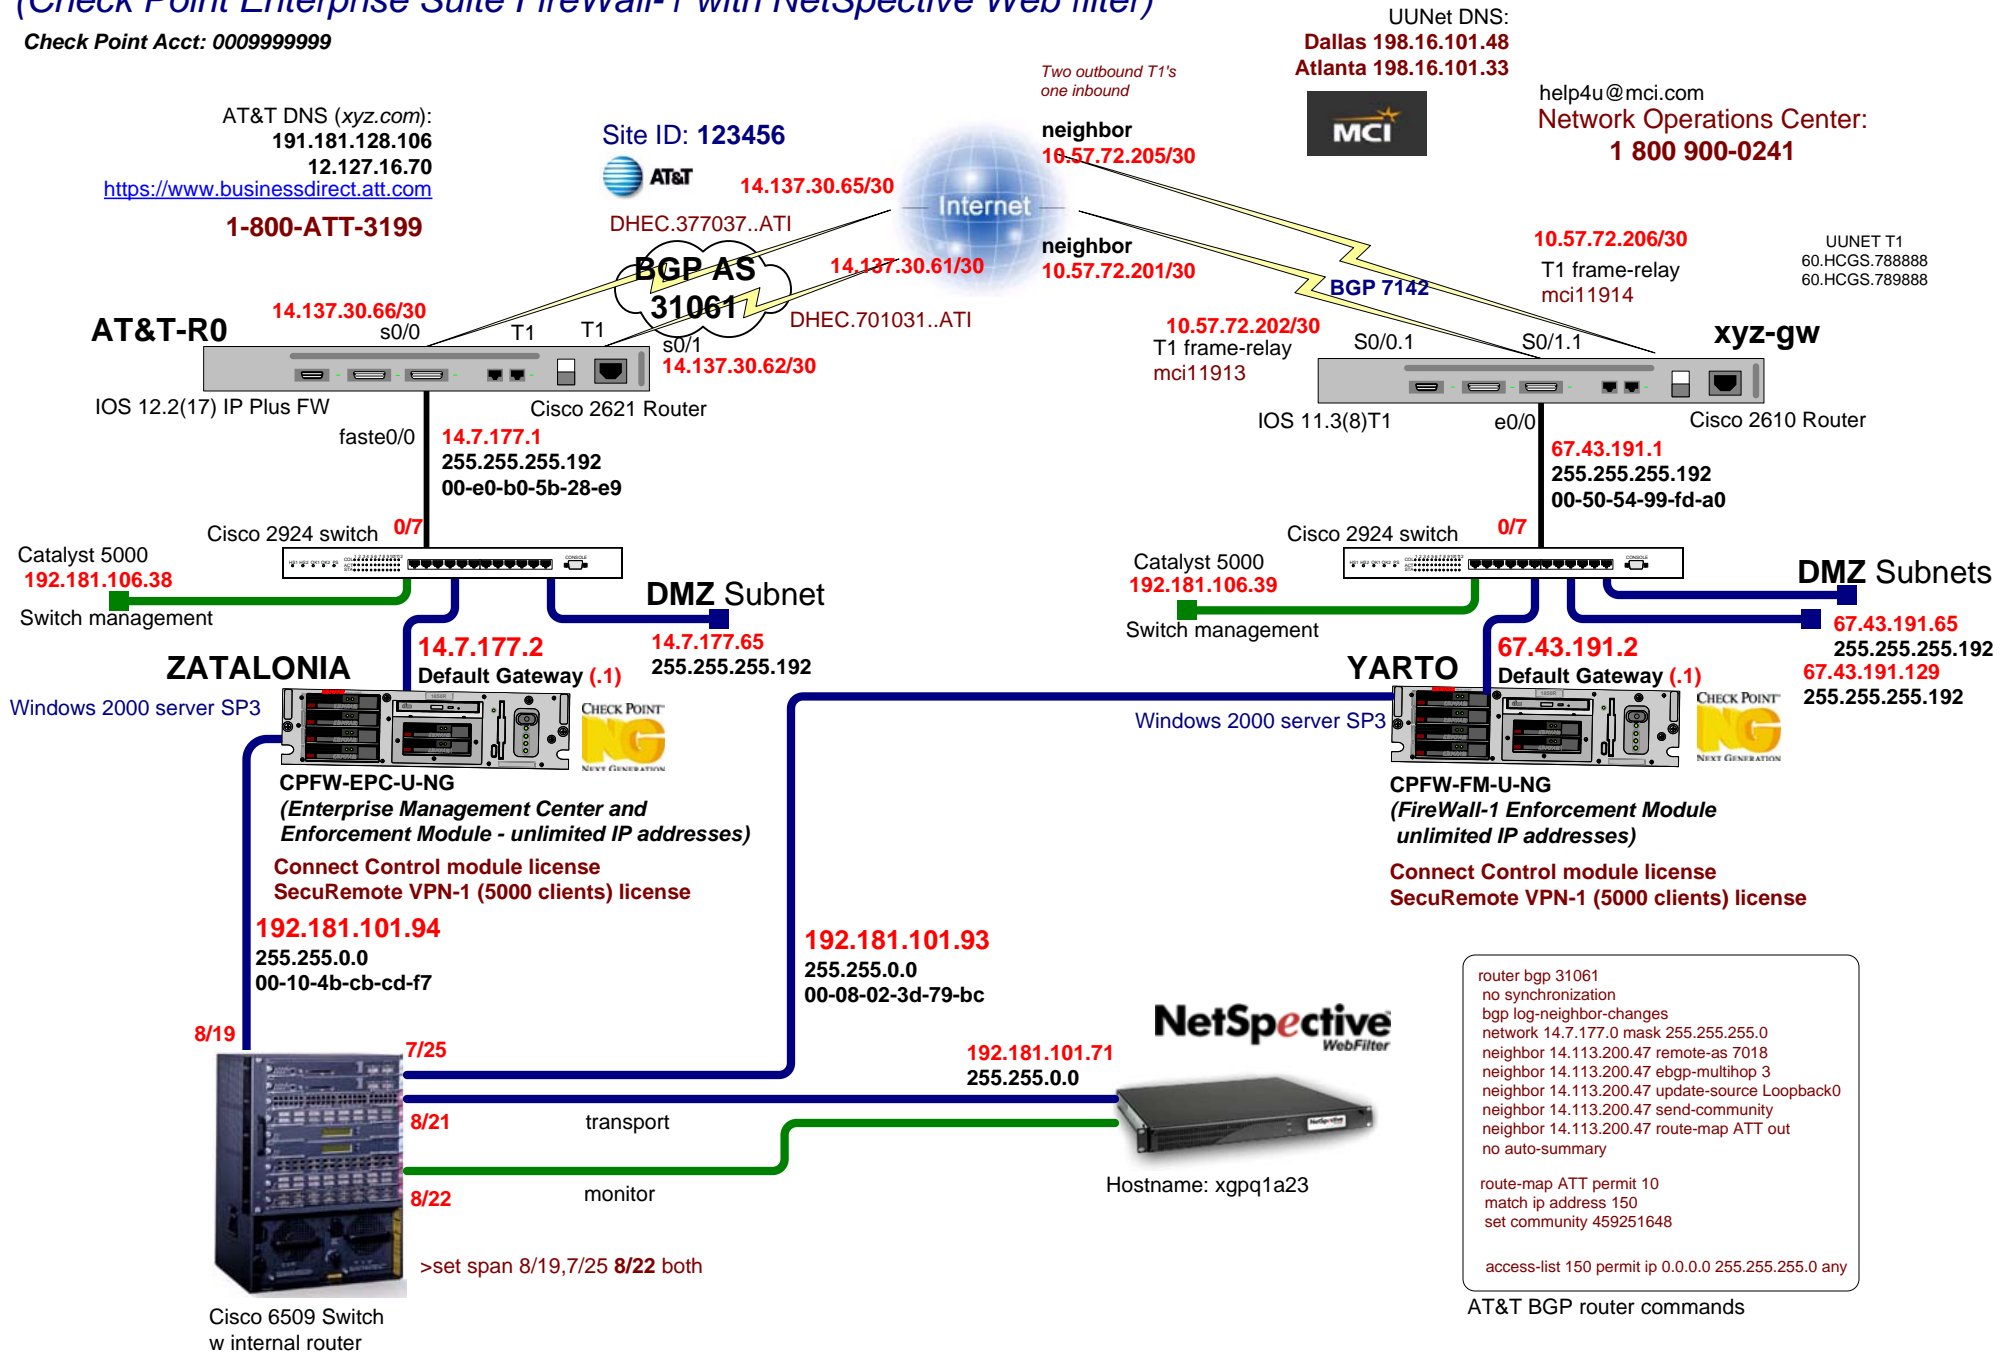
(Check Point Enterprise Suite FireWall-1 with NetSpective Web filter)
Check Point Acct: 0009999999

UUNet DNS:
Dallas 198.16.101.48
Atlanta 198.16.101.33

Two outbound T1's one inbound

MCI

help4u@mci.com
Network Operations Center:
1 800 900-0241

AT&T DNS (xyz.com):
191.181.128.106
12.127.16.70
https://www.businessdirect.att.com
1-800-ATT-3199

Site ID: 123456
AT&T
14.137.30.65/30
DHEC.377037..ATI

Internet

neighbor
10.57.72.205/30

neighbor
10.57.72.201/30

BGP AS 31061
14.137.30.61/30
DHEC.701031..ATI

BGP 7142

10.57.72.206/30
T1 frame-relay
mci11914

UUNET T1
60.HCGS.788888
60.HCGS.789888

AT&T-R0
14.137.30.66/30
s0/0
T1
T1
s0/1
14.137.30.62/30
IOS 12.2(17) IP Plus FW
Cisco 2621 Router
faste0/0
14.7.177.1
255.255.255.192
00-e0-b0-5b-28-e9

10.57.72.202/30
T1 frame-relay
mci11913
S0/0.1
S0/1.1
xyz-gw
IOS 11.3(8)T1
e0/0
Cisco 2610 Router
67.43.191.1
255.255.255.192
00-50-54-99-fd-a0

Cisco 2924 switch
0/7
Catalyst 5000
192.181.106.38
Switch management

DMZ Subnet
14.7.177.65
255.255.255.192

Cisco 2924 switch
0/7
Catalyst 5000
192.181.106.39
Switch management

DMZ Subnets
67.43.191.65
255.255.255.192
67.43.191.129
255.255.255.192

ZATALONIA
14.7.177.2
Default Gateway (.1)
Windows 2000 server SP3
CHECK POINT NG NEXT GENERATION
CPFW-EPC-U-NG
(Enterprise Management Center and Enforcement Module - unlimited IP addresses)
Connect Control module license
SecuRemote VPN-1 (5000 clients) license

YARTO
67.43.191.2
Default Gateway (.1)
Windows 2000 server SP3
CHECK POINT NG NEXT GENERATION
CPFW-FM-U-NG
(FireWall-1 Enforcement Module unlimited IP addresses)
Connect Control module license
SecuRemote VPN-1 (5000 clients) license

192.181.101.94
255.255.0.0
00-10-4b-cb-cd-f7

192.181.101.93
255.255.0.0
00-08-02-3d-79-bc

NetSpective WebFilter
192.181.101.71
255.255.0.0
Hostname: xgpq1a23

8/19
7/25
8/21
transport
8/22
monitor
>set span 8/19,7/25 8/22 both
Cisco 6509 Switch
w internal router

router bgp 31061
no synchronization
bgp log-neighbor-changes
network 14.7.177.0 mask 255.255.255.0
neighbor 14.113.200.47 remote-as 7018
neighbor 14.113.200.47 ebgp-multihop 3
neighbor 14.113.200.47 update-source Loopback0
neighbor 14.113.200.47 send-community
neighbor 14.113.200.47 route-map ATT out
no auto-summary

route-map ATT permit 10
match ip address 150
set community 459251648

access-list 150 permit ip 0.0.0.0 255.255.255.0 any
AT&T BGP router commands